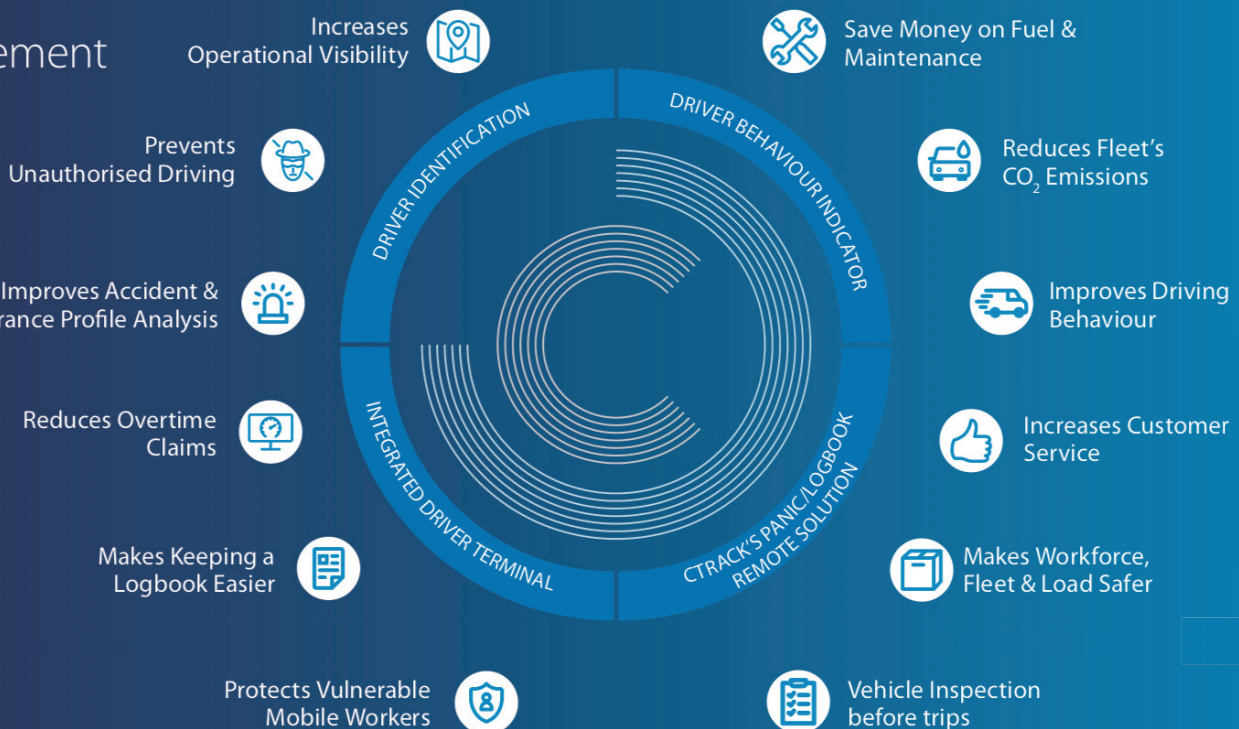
ement

Increases Operational Visibility

Save Money on Fuel & Maintenance

Prevents Unauthorised Driving

Reduces Fleet's $CO_2$ Emissions

Improves Accident & rance Profile Analysis

Improves Driving Behaviour

Reduces Overtime Claims

Increases Customer Service

Makes Keeping a Logbook Easier

Makes Workforce, Fleet & Load Safer

Protects Vulnerable Mobile Workers

Vehicle Inspection before trips

DRIVER IDENTIFICATION

DRIVER BEHAVIOUR INDICATOR

INTEGRATED DRIVER TERMINAL

CTRACK'S PANIC/LOGBOOK REMOTE SOLUTION